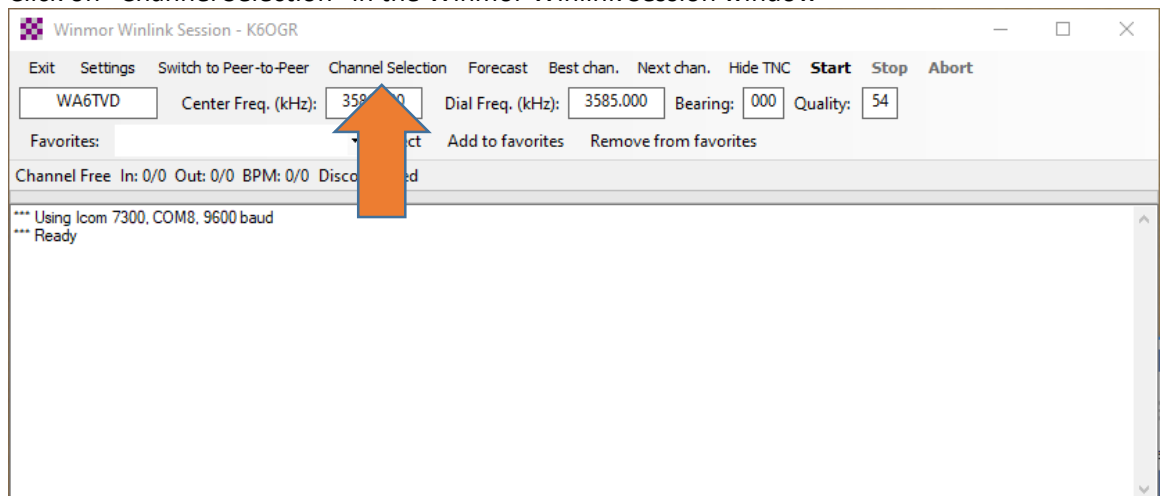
Winmor Winlink Session - K6OGR

Exit Settings Switch to Peer-to-Peer Channel Selection Forecast Best chan. Next chan. Hide TNC Start Stop Abort

WA6TVD Center Freq. (kHz): 358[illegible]0 Dial Freq. (kHz): 3585.000 Bearing: 000 Quality: 54

Favorites: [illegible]ct Add to favorites Remove from favorites

Channel Free In: 0/0 Out: 0/0 BPM: 0/0 Disco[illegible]ed

*** Using Icom 7300, COM8, 9600 baud
*** Ready